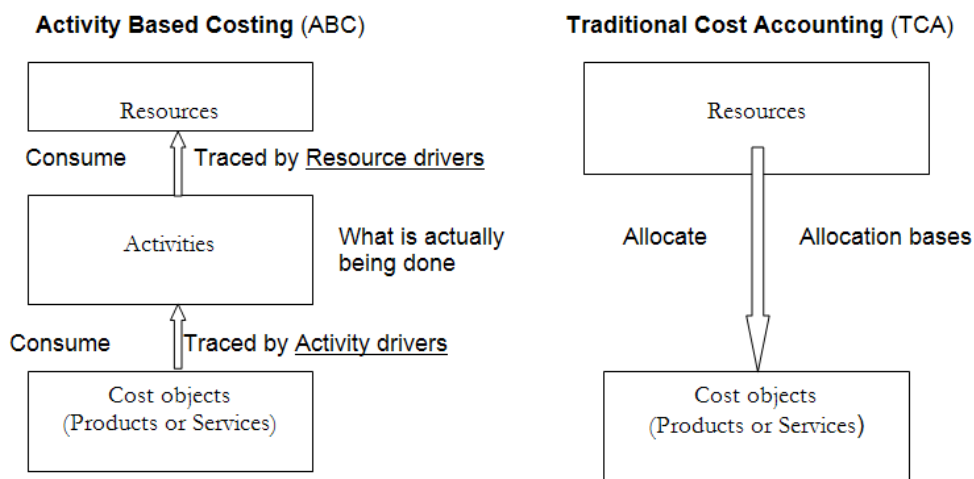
**Activity Based Costing** (ABC)

Resources

Consume

Traced by Resource drivers

Activities

What is actually being done

Consume

Traced by Activity drivers

Cost objects
(Products or Services)

**Traditional Cost Accounting** (TCA)

Resources

Allocate

Allocation bases

Cost objects
(Products or Services)